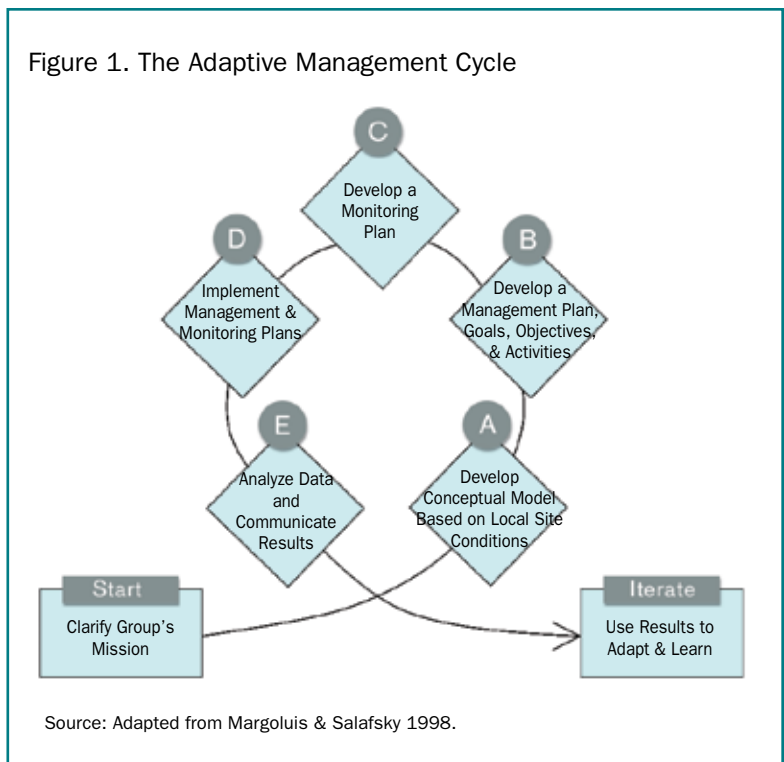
Figure 1. The Adaptive Management Cycle

C

Develop a Monitoring Plan

D

Implement Management & Monitoring Plans

B

Develop a Management Plan, Goals, Objectives, & Activities

E

Analyze Data and Communicate Results

A

Develop Conceptual Model Based on Local Site Conditions

Start

Clarify Group's Mission

Iterate

Use Results to Adapt & Learn

Source: Adapted from Margoluis & Salafsky 1998.